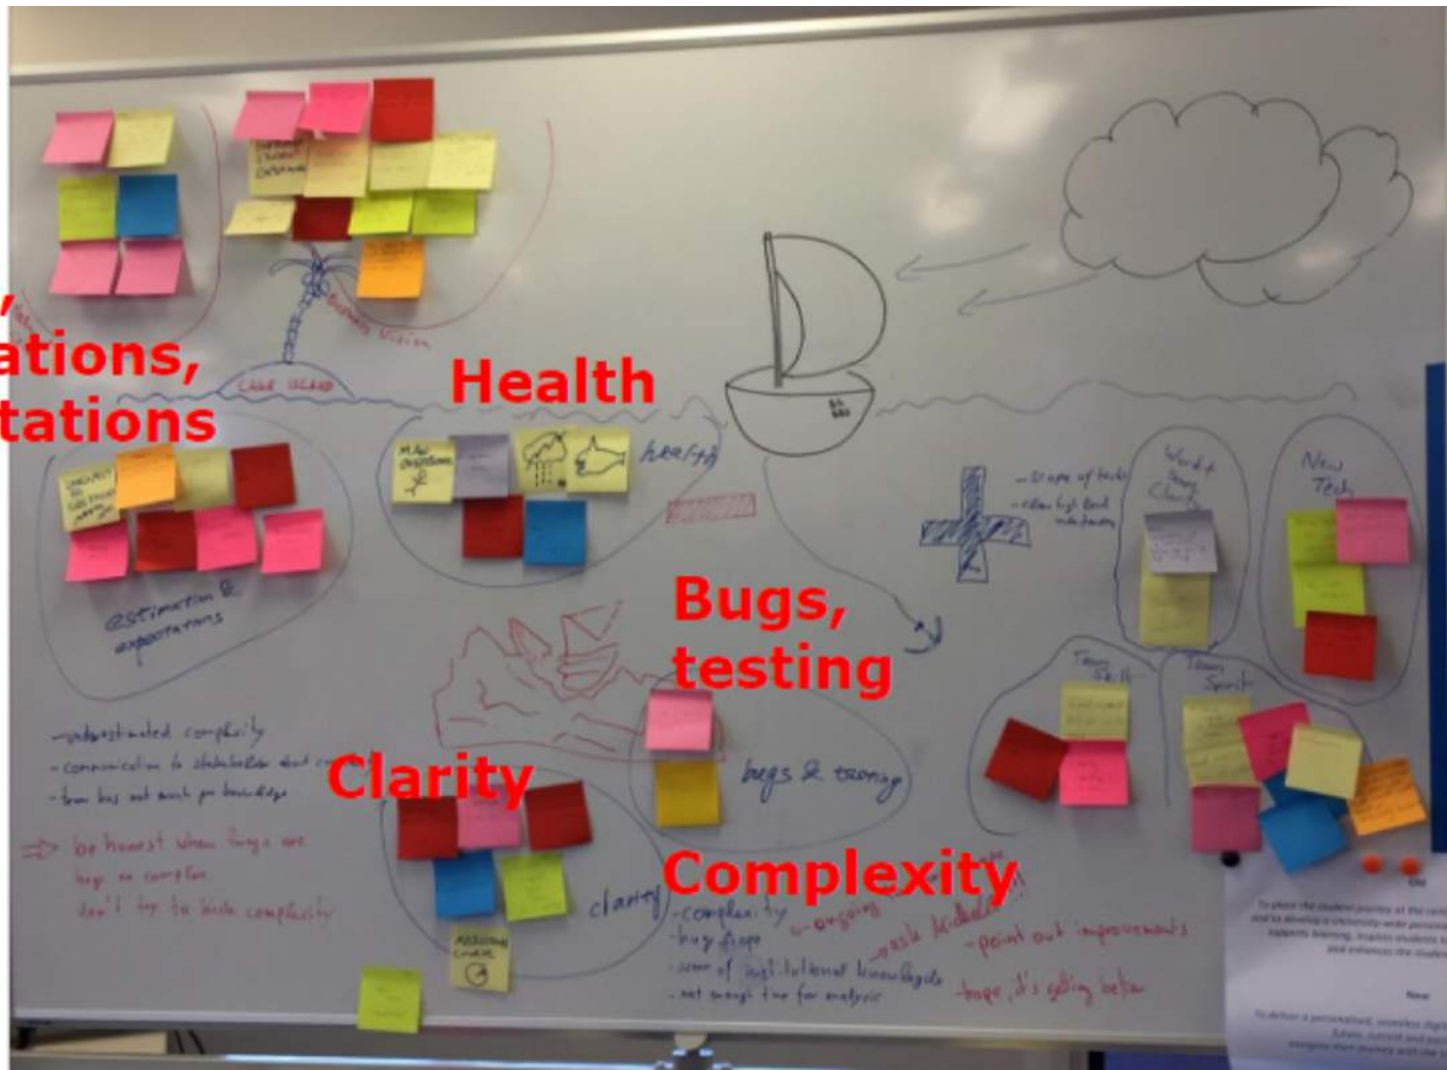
ations,
tations

Health

health

Bugs,
testing

bugs & testing

Clarity

clarity

Complexity

estimation & expectations

Lake Island

-underestimated complexity
-communication to stakeholders about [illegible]
-team has not much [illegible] knowledge

=> be honest when things are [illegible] complex
don't try to hide complexity

-complexity - ongoing
-bug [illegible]
-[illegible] of institutional knowledge
-not enough time for analysis

-point out improvements
-hope it's getting better

-scope of tasks
-clear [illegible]

New Tech

Team Spirit

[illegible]